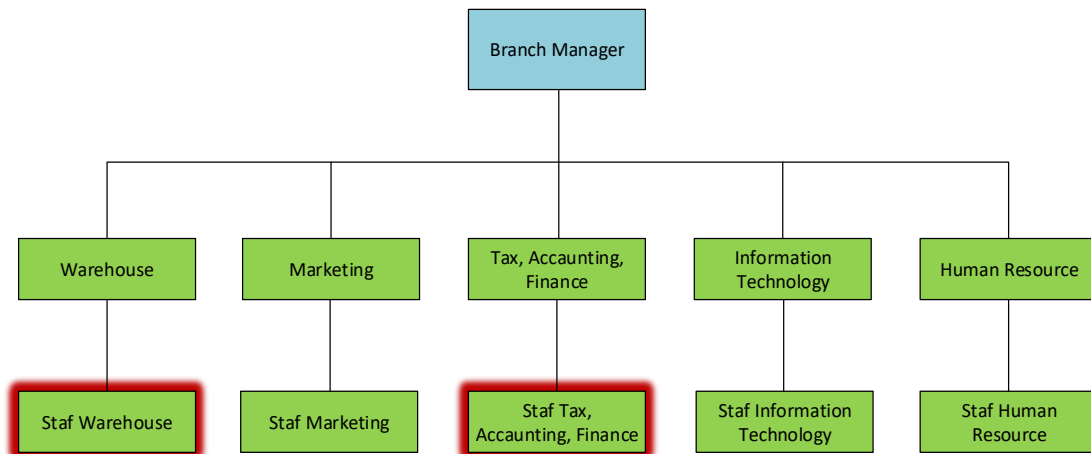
Branch Manager

Warehouse

Marketing

Tax, Accaunting, Finance

Information Technology

Human Resource

Staf Warehouse

Staf Marketing

Staf Tax, Accaunting, Finance

Staf Information Technology

Staf Human Resource